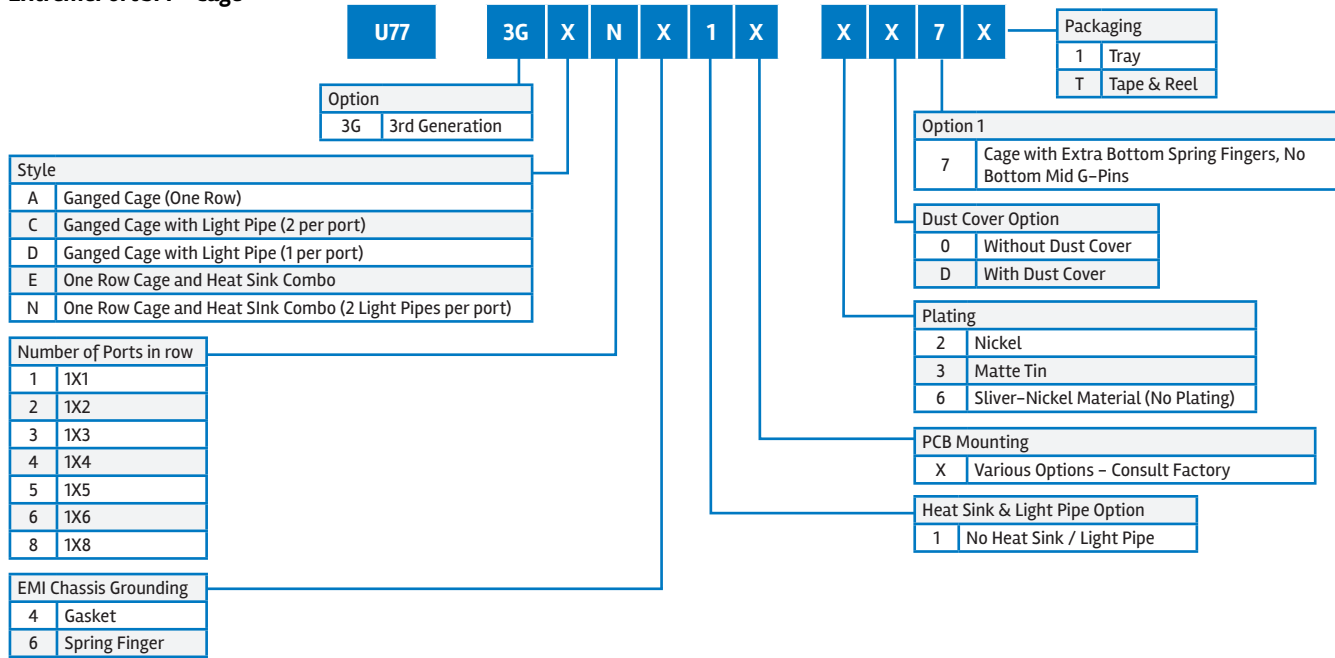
U77 3G X N X 1 X X X 7 X

| Packaging | |
|---|---|
| 1 | Tray |
| T | Tape & Reel |

| Option | |
|---|---|
| 3G | 3rd Generation |

| Option 1 | |
|---|---|
| 7 | Cage with Extra Bottom Spring Fingers, No Bottom Mid G-Pins |

| Style | |
|---|---|
| A | Ganged Cage (One Row) |
| C | Ganged Cage with Light Pipe (2 per port) |
| D | Ganged Cage with Light Pipe (1 per port) |
| E | One Row Cage and Heat Sink Combo |
| N | One Row Cage and Heat SInk Combo (2 Light Pipes per port) |

| Dust Cover Option | |
|---|---|
| 0 | Without Dust Cover |
| D | With Dust Cover |

| Plating | |
|---|---|
| 2 | Nickel |
| 3 | Matte Tin |
| 6 | Sliver-Nickel Material (No Plating) |

| Number of Ports in row | |
|---|---|
| 1 | 1X1 |
| 2 | 1X2 |
| 3 | 1X3 |
| 4 | 1X4 |
| 5 | 1X5 |
| 6 | 1X6 |
| 8 | 1X8 |

| PCB Mounting | |
|---|---|
| X | Various Options - Consult Factory |

| Heat Sink & Light Pipe Option | |
|---|---|
| 1 | No Heat Sink / Light Pipe |

| EMI Chassis Grounding | |
|---|---|
| 4 | Gasket |
| 6 | Spring Finger |